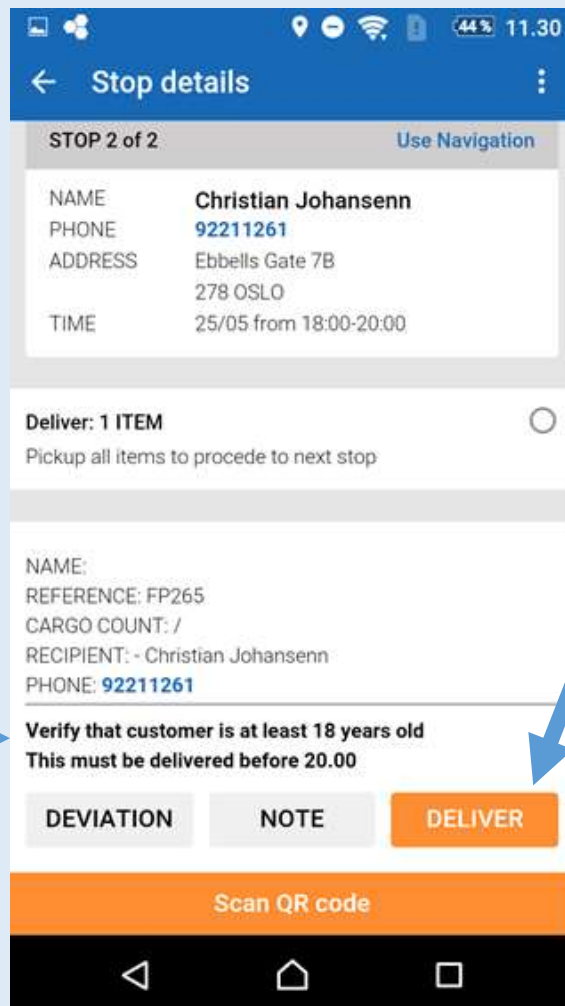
44% 11.30

Stop details

STOP 2 of 2
Use Navigation

| NAME | Christian Johansenn |
|---|---|
| PHONE | 92211261 |
| ADDRESS | Ebbells Gate 7B 278 OSLO |
| TIME | 25/05 from 18:00-20:00 |

Deliver: 1 ITEM
Pickup all items to procede to next stop

NAME:
REFERENCE: FP265
CARGO COUNT: /
RECIPIENT: - Christian Johansenn
PHONE: 92211261

Verify that customer is at least 18 years old
This must be delivered before 20.00

DEVIATION
NOTE
DELIVER

Scan QR code